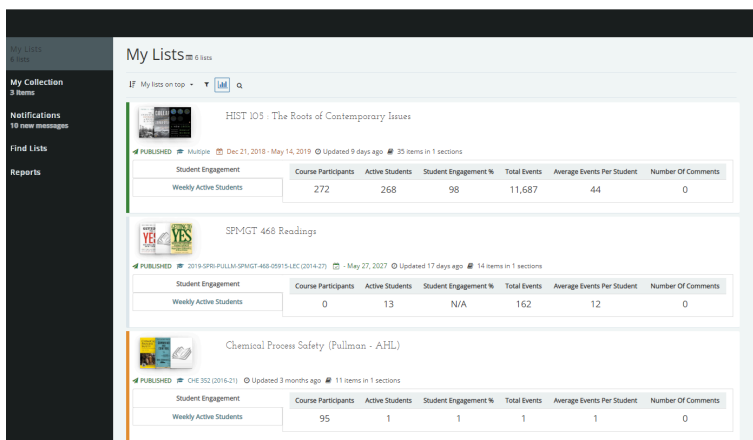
My Lists
6 lists

My Collection
3 items

Notifications
10 new messages

Find Lists

Reports

My Lists 6 lists

My lists on top

HIST 105 . The Roots of Contemporary Issues

PUBLISHED Multiple Dec 21, 2018 - May 14, 2019 Updated 9 days ago 35 items in 1 sections

| Student Engagement | Course Participants | Active Students | Student Engagement % | Total Events | Average Events Per Student | Number Of Comments |
|---|---|---|---|---|---|---|
| Weekly Active Students | 272 | 268 | 98 | 11,687 | 44 | 0 |

SPMGT 468 Readings

PUBLISHED 2019-SPRI-PULLM-SPMGT-468-05915-LEC (2014-27) - May 27, 2027 Updated 17 days ago 14 items in 1 sections

| Student Engagement | Course Participants | Active Students | Student Engagement % | Total Events | Average Events Per Student | Number Of Comments |
|---|---|---|---|---|---|---|
| Weekly Active Students | 0 | 13 | N/A | 162 | 12 | 0 |

Chemical Process Safety (Pullman - AHL)

PUBLISHED CHE 352 (2016-21) Updated 3 months ago 11 items in 1 sections

| Student Engagement | Course Participants | Active Students | Student Engagement % | Total Events | Average Events Per Student | Number Of Comments |
|---|---|---|---|---|---|---|
| Weekly Active Students | 95 | 1 | 1 | 1 | 1 | 0 |